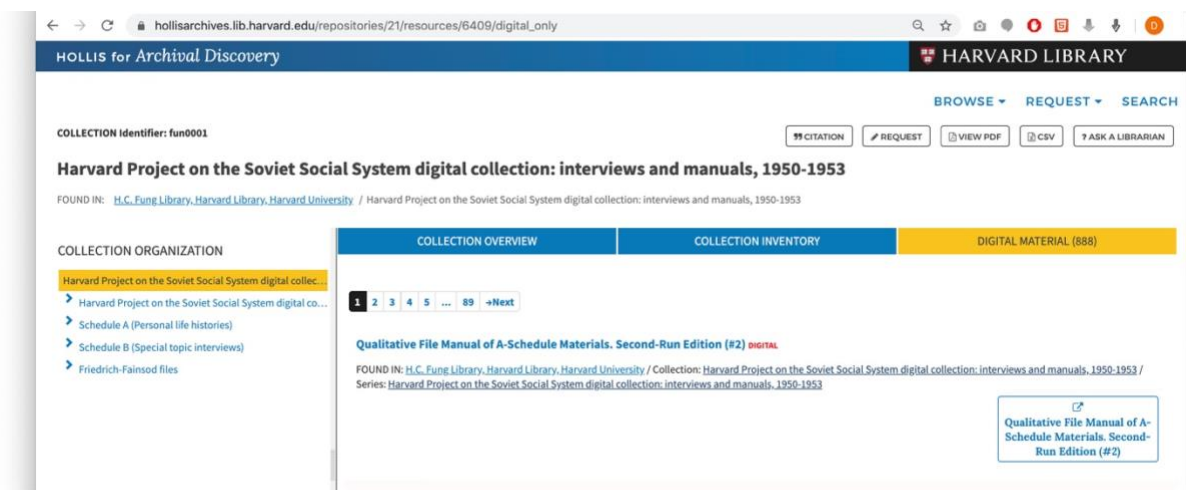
hollisarchives.lib.harvard.edu/repositories/21/resources/6409/digital_only

HOLLIS for Archival Discovery

HARVARD LIBRARY

BROWSE ▾ REQUEST ▾ SEARCH

COLLECTION Identifier: fun0001

CITATION REQUEST VIEW PDF CSV ? ASK A LIBRARIAN

Harvard Project on the Soviet Social System digital collection: interviews and manuals, 1950-1953

FOUND IN: H.C. Fung Library, Harvard Library, Harvard University / Harvard Project on the Soviet Social System digital collection: interviews and manuals, 1950-1953

COLLECTION ORGANIZATION

Harvard Project on the Soviet Social System digital collec...

Harvard Project on the Soviet Social System digital co...

Schedule A (Personal life histories)

Schedule B (Special topic interviews)

Friedrich-Fainsod files

COLLECTION OVERVIEW | COLLECTION INVENTORY | DIGITAL MATERIAL (888)

1 2 3 4 5 ... 89 →Next

Qualitative File Manual of A-Schedule Materials. Second-Run Edition (#2) DIGITAL

FOUND IN: H.C. Fung Library, Harvard Library, Harvard University / Collection: Harvard Project on the Soviet Social System digital collection: interviews and manuals, 1950-1953 / Series: Harvard Project on the Soviet Social System digital collection: interviews and manuals, 1950-1953

Qualitative File Manual of A-Schedule Materials. Second-Run Edition (#2)